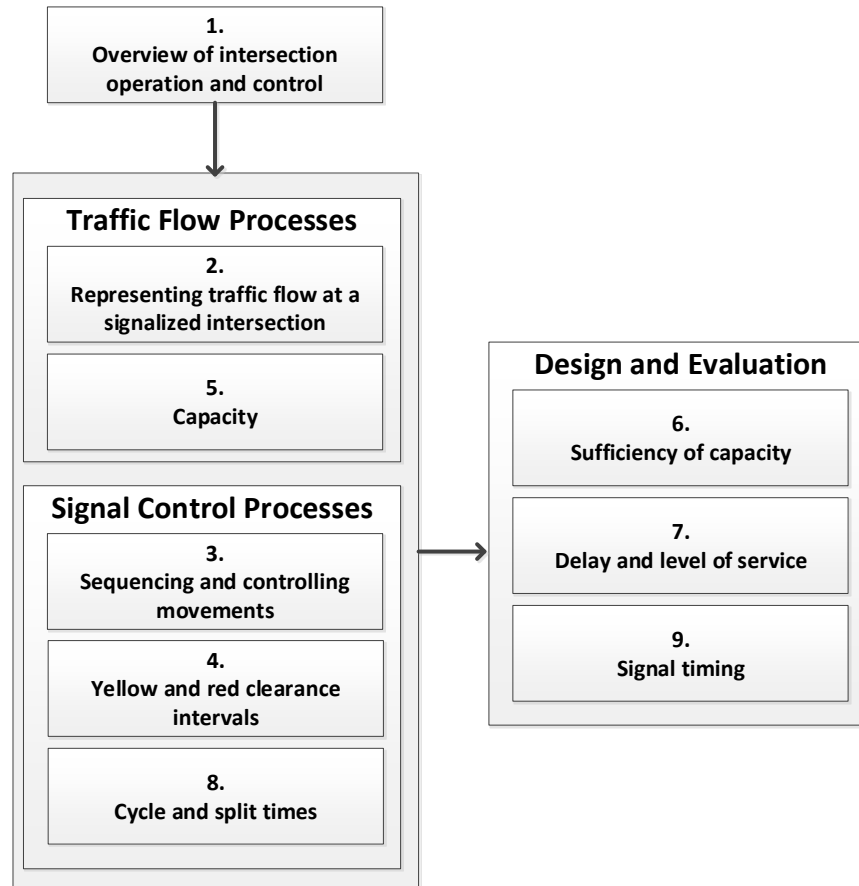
1.
Overview of intersection operation and control

Traffic Flow Processes

2.
Representing traffic flow at a signalized intersection

5.
Capacity

Signal Control Processes

3.
Sequencing and controlling movements

4.
Yellow and red clearance intervals

8.
Cycle and split times

Design and Evaluation

6.
Sufficiency of capacity

7.
Delay and level of service

9.
Signal timing